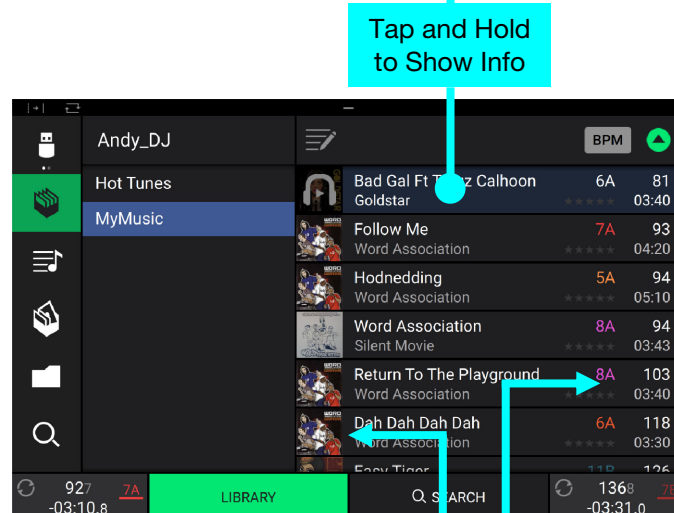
Tap and Hold to Show Info

Andy_DJ

BPM

Hot Tunes

MyMusic

Bad Gal Ft T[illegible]z Calhoon
Goldstar
6A
81
03:40

Follow Me
Word Association
7A
93
04:20

Hodnedding
Word Association
5A
94
05:10

Word Association
Silent Movie
8A
94
03:43

Return To The Playground
Word Association
8A
103
03:40

Dah Dah Dah Dah
Word Association
6A
118
03:30

Easy Tiger
11B
126

927
-03:10.8
7A

LIBRARY

SEARCH

1368
-03:31.0
7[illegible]